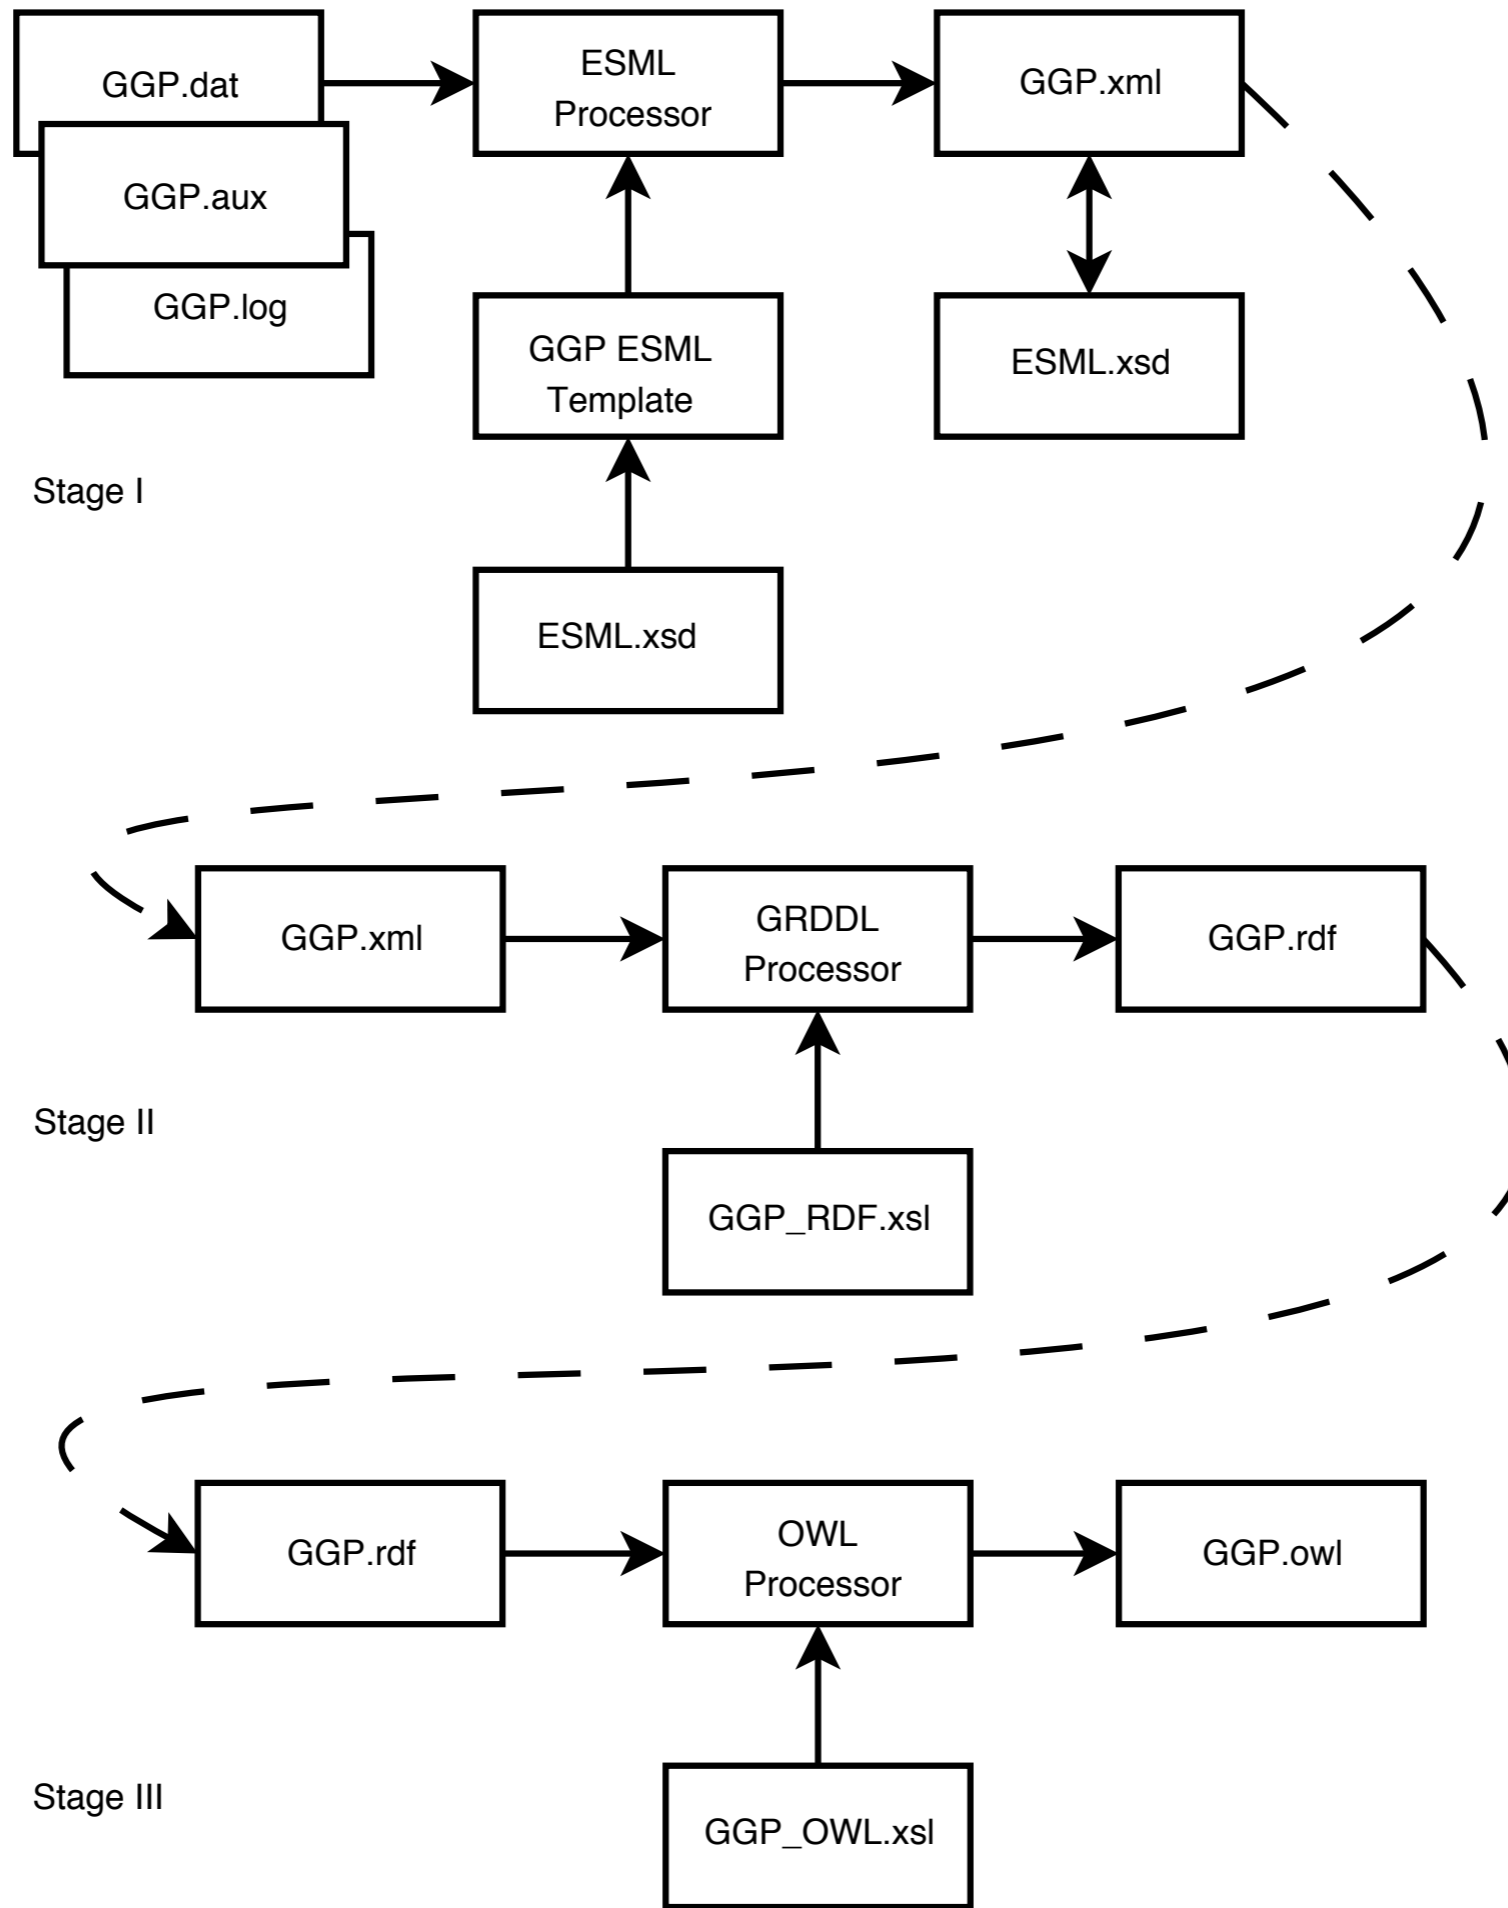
GGP.dat

GGP.aux

GGP.log

ESML Processor

GGP.xml

GGP ESML Template

ESML.xsd

Stage I

ESML.xsd

GGP.xml

GRDDL Processor

GGP.rdf

Stage II

GGP_RDF.xsl

GGP.rdf

OWL Processor

GGP.owl

Stage III

GGP_OWL.xsl